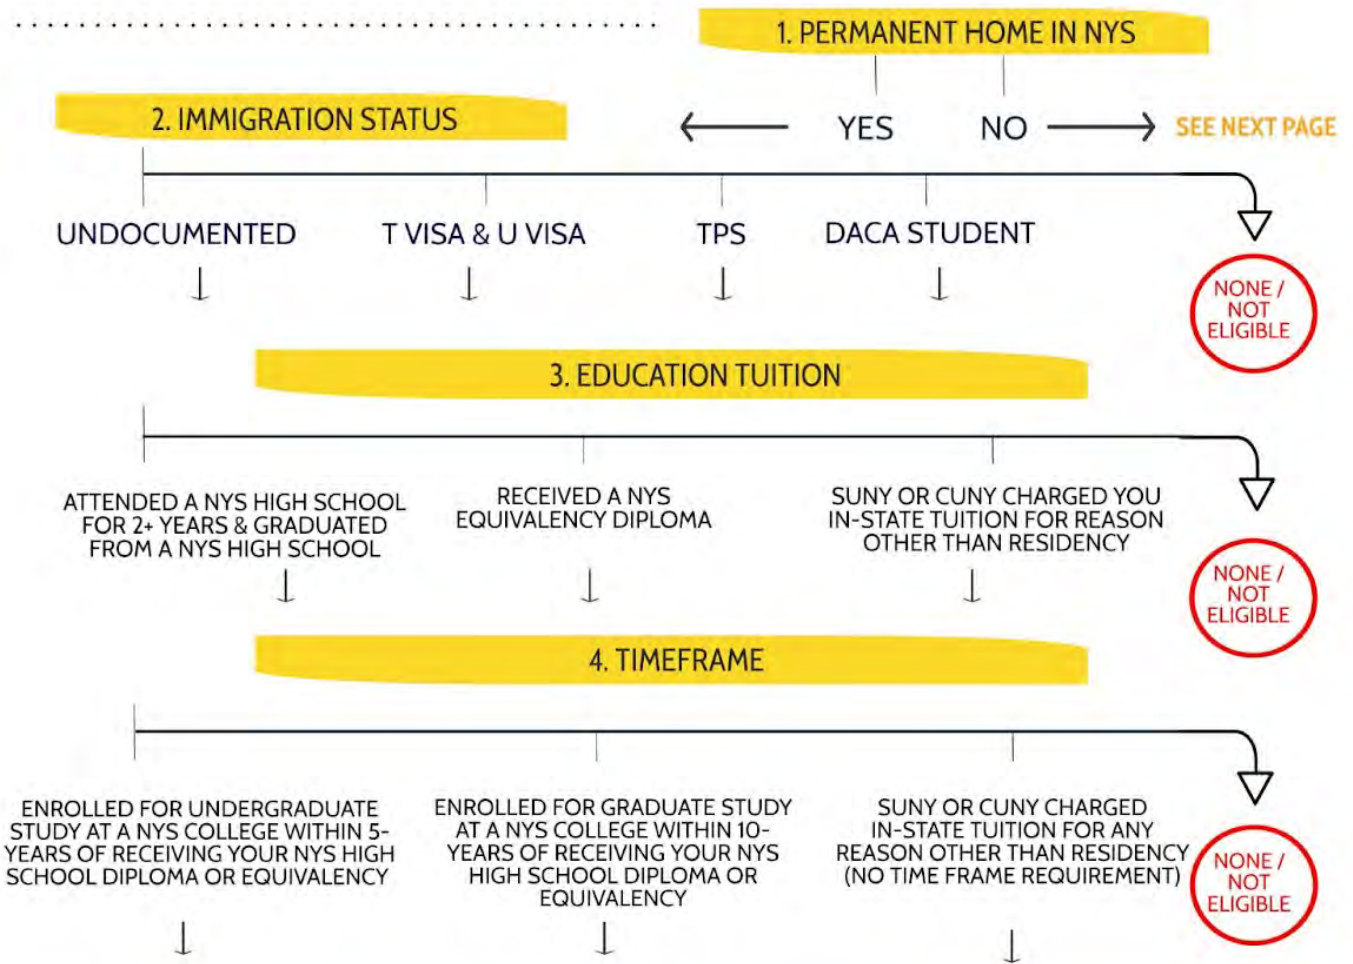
1. PERMANENT HOME IN NYS

2. IMMIGRATION STATUS

YES

NO

SEE NEXT PAGE

UNDOCUMENTED

T VISA & U VISA

TPS

DACA STUDENT

NONE / NOT ELIGIBLE

3. EDUCATION TUITION

ATTENDED A NYS HIGH SCHOOL FOR 2+ YEARS & GRADUATED FROM A NYS HIGH SCHOOL

RECEIVED A NYS EQUIVALENCY DIPLOMA

SUNY OR CUNY CHARGED YOU IN-STATE TUITION FOR REASON OTHER THAN RESIDENCY

NONE / NOT ELIGIBLE

4. TIMEFRAME

ENROLLED FOR UNDERGRADUATE STUDY AT A NYS COLLEGE WITHIN 5-YEARS OF RECEIVING YOUR NYS HIGH SCHOOL DIPLOMA OR EQUIVALENCY

ENROLLED FOR GRADUATE STUDY AT A NYS COLLEGE WITHIN 10-YEARS OF RECEIVING YOUR NYS HIGH SCHOOL DIPLOMA OR EQUIVALENCY

SUNY OR CUNY CHARGED IN-STATE TUITION FOR ANY REASON OTHER THAN RESIDENCY (NO TIME FRAME REQUIREMENT)

NONE / NOT ELIGIBLE